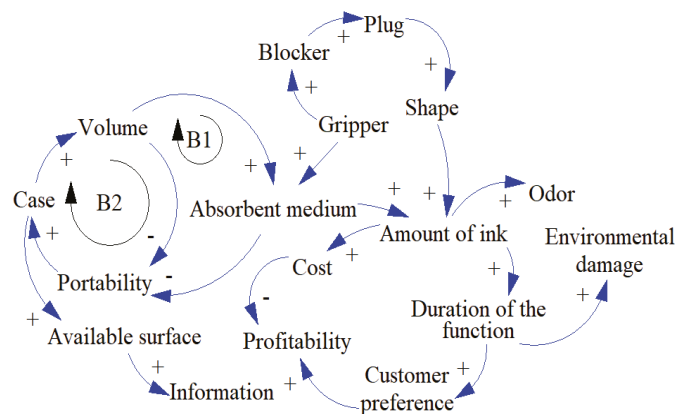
Plug
Blocker
+
+
+
Shape
Gripper
Volume
B1
+
+
+
B2
Case
+
Absorbent medium
+
+
Odor
+
-
+
Amount of ink
Environmental damage
Cost
+
Portability
-
+
-
+
Duration of the function
+
Available surface
Profitability
+
Customer preference
+
Information
+